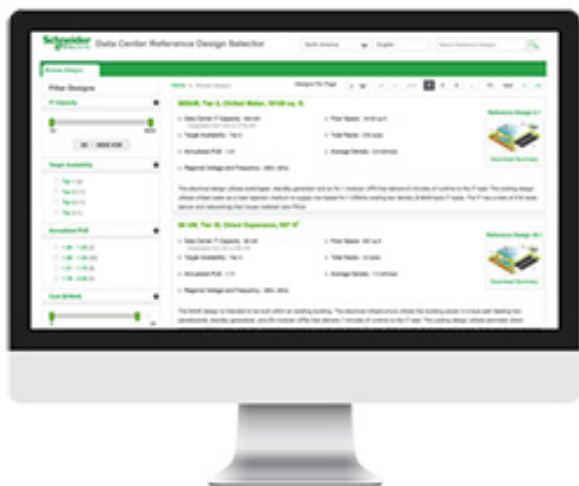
Schneider Electric Data Center Reference Design Selector

North America English Search Reference Designs

Browse Designs

Filter Designs

IT Capacity

Target Availability

Annualized PUE

Cost $/Watt

Home > Browse Designs

Designs Per Page

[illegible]MW, Tier 3, Chilled Water, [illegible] sq. ft.

Reference Design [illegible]

Download Summary

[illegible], Tier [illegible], Direct Expansion, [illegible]

Reference Design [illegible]

Download Summary